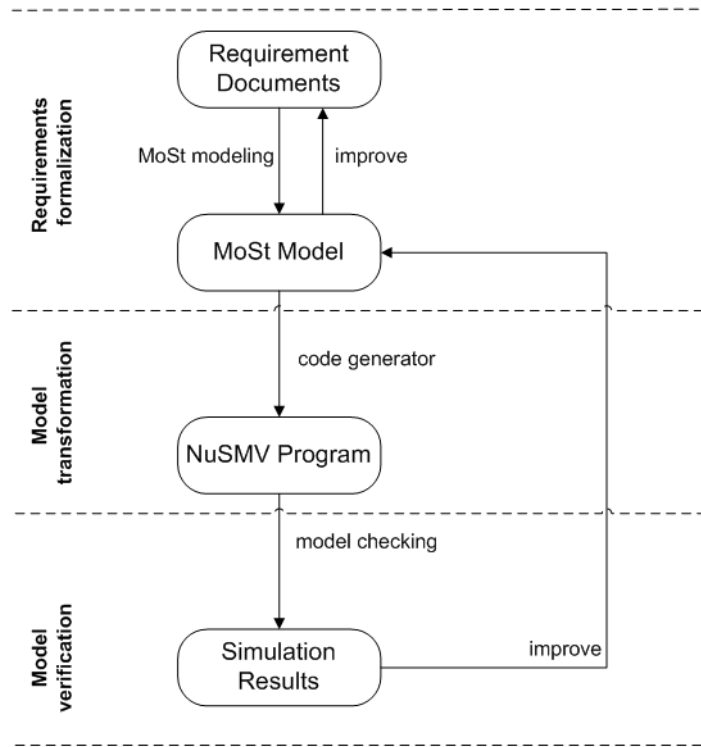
Requirements formalization

Requirement Documents

MoSt modeling

improve

MoSt Model

Model transformation

code generator

NuSMV Program

Model verification

model checking

Simulation Results

improve